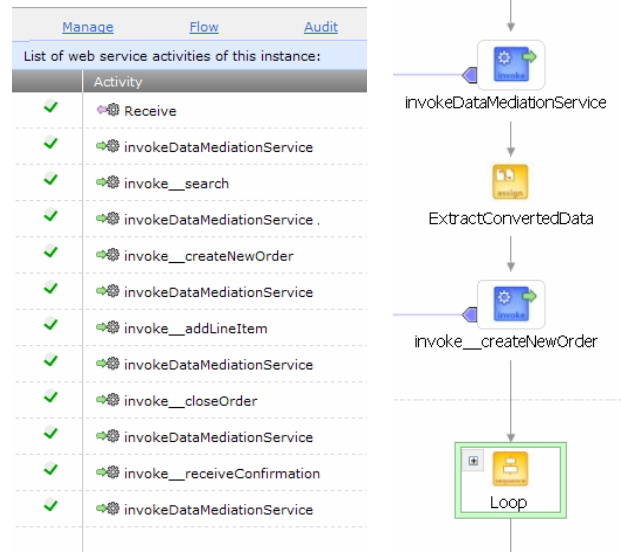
Manage Flow Audit

List of web service activities of this instance:

| | Activity |
|---|---|
| ✓ | Receive |
| ✓ | invokeDataMediationService |
| ✓ | invoke__search |
| ✓ | invokeDataMediationService . |
| ✓ | invoke__createNewOrder |
| ✓ | invokeDataMediationService |
| ✓ | invoke__addLineItem |
| ✓ | invokeDataMediationService |
| ✓ | invoke__closeOrder |
| ✓ | invokeDataMediationService |
| ✓ | invoke__receiveConfirmation |
| ✓ | invokeDataMediationService |

invoke

invokeDataMediationService

assign

ExtractConvertedData

invoke

invoke__createNewOrder

sequence

Loop